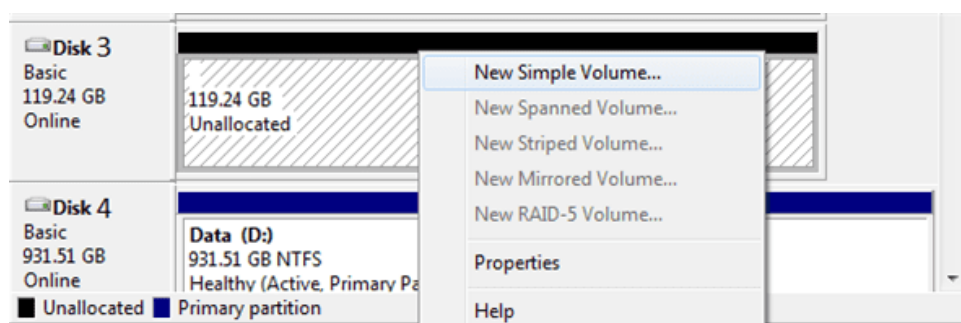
Disk 3
Basic
119.24 GB
Online

119.24 GB
Unallocated

Disk 4
Basic
931.51 GB
Online

Data (D:)
931.51 GB NTFS
Healthy (Active, Primary Pa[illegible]

New Simple Volume...
New Spanned Volume...
New Striped Volume...
New Mirrored Volume...
New RAID-5 Volume...
Properties
Help

Unallocated Primary partition